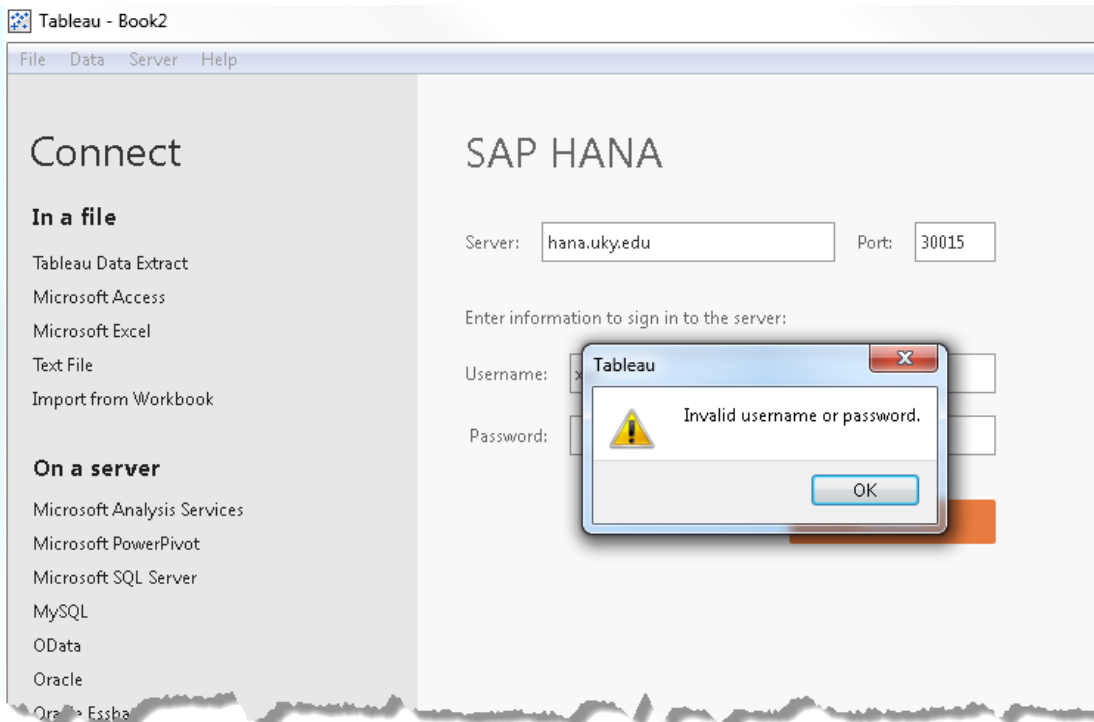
Tableau - Book2

File Data Server Help

Connect

In a file

Tableau Data Extract
Microsoft Access
Microsoft Excel
Text File
Import from Workbook

On a server

Microsoft Analysis Services
Microsoft PowerPivot
Microsoft SQL Server
MySQL
OData
Oracle
Ora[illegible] Essba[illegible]

SAP HANA

Server: hana.uky.edu Port: 30015

Enter information to sign in to the server:

Username: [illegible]

Password:

Tableau

Invalid username or password.

OK